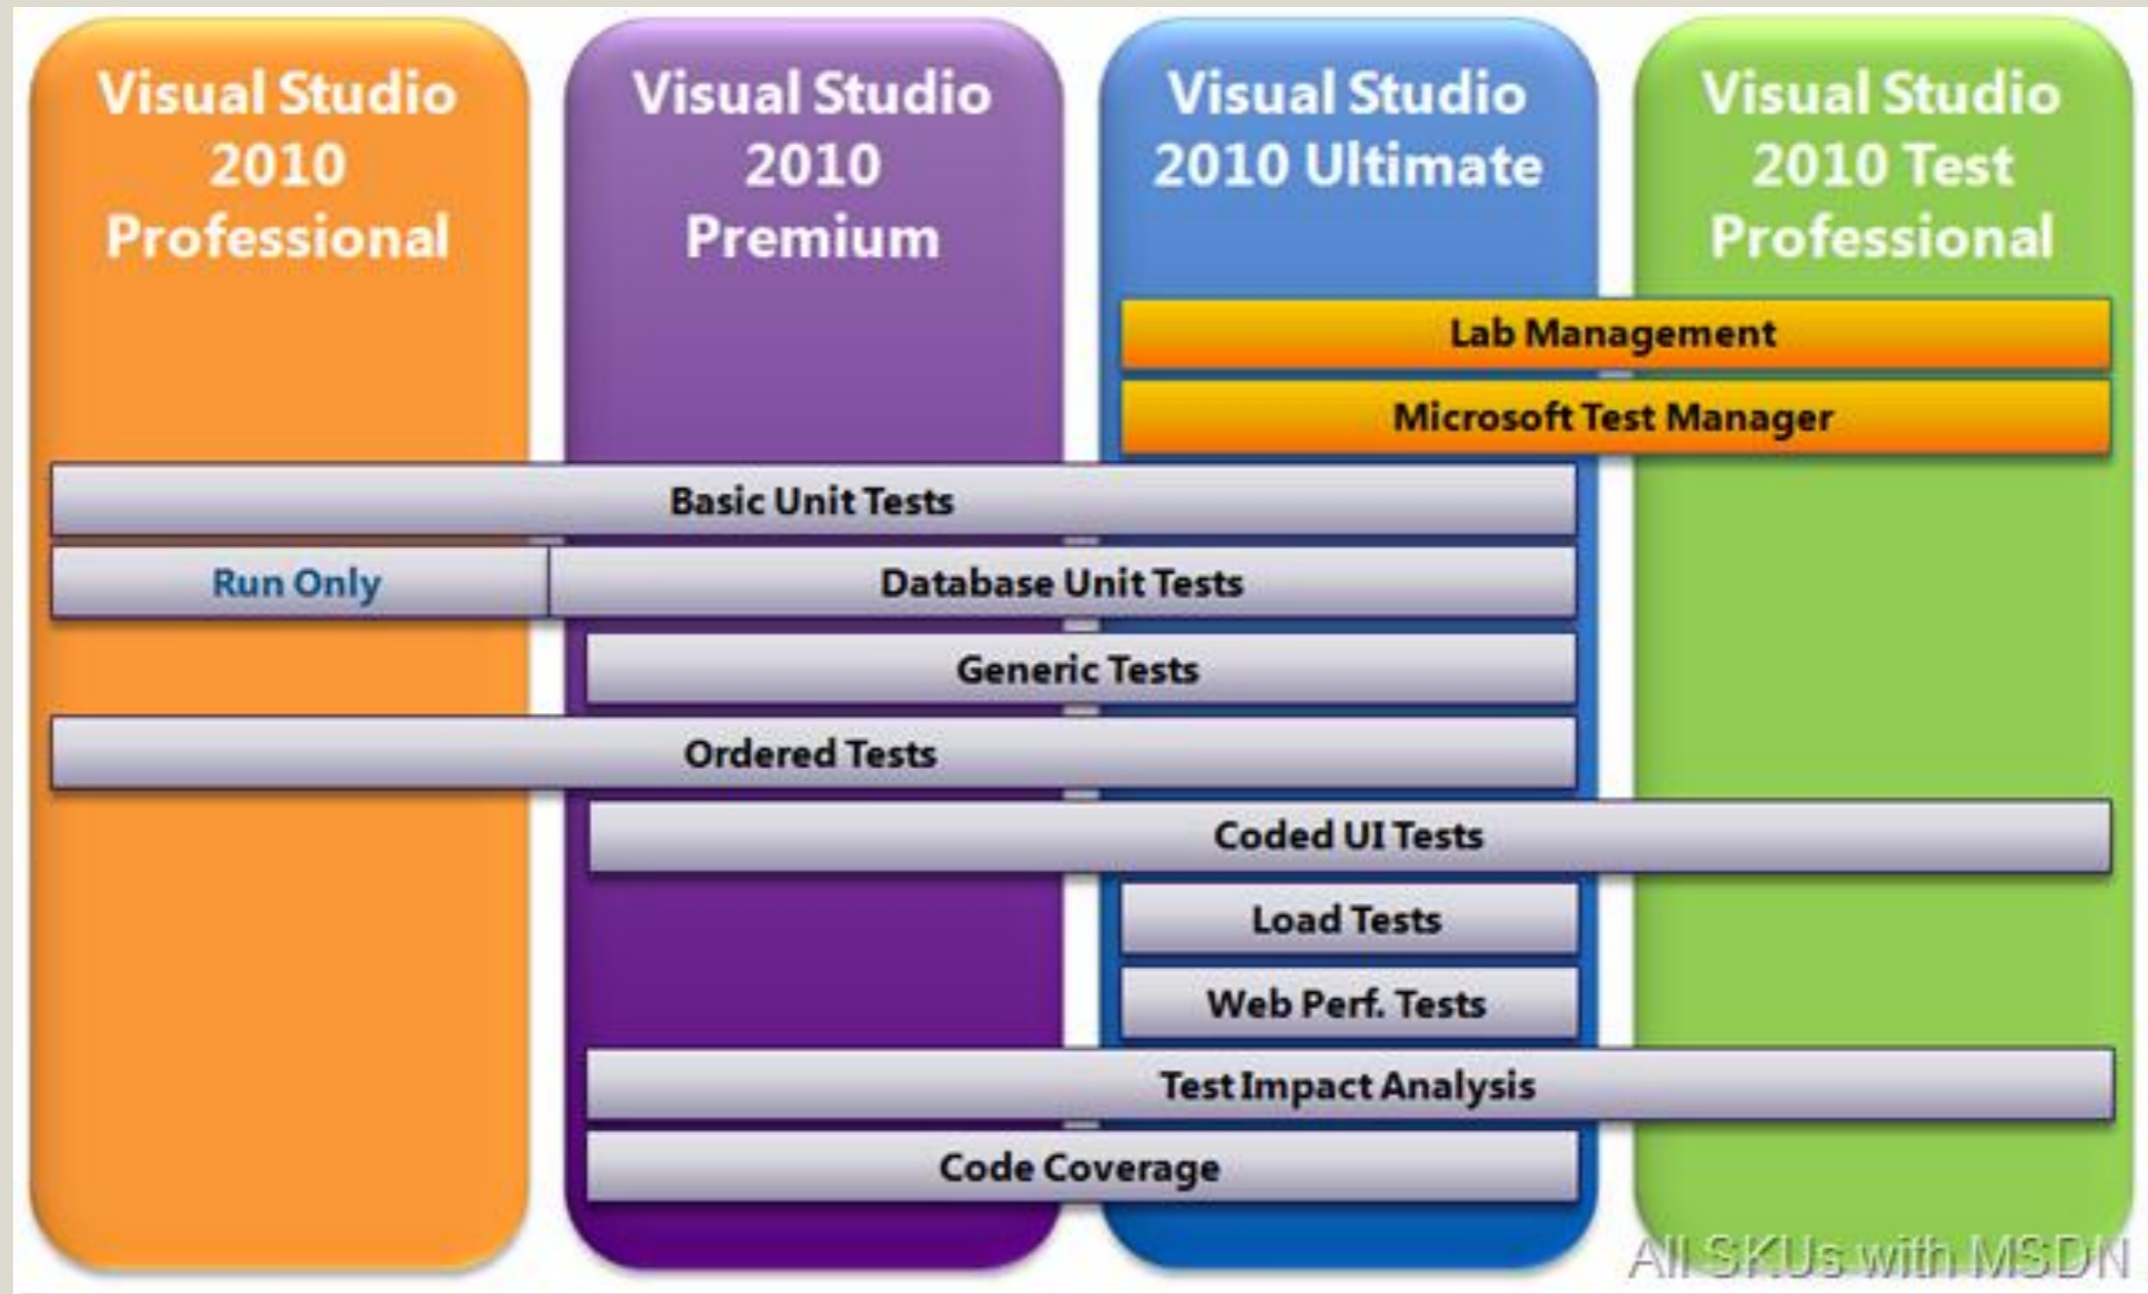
Visual Studio 2010 Professional

Visual Studio 2010 Premium

Visual Studio 2010 Ultimate

Visual Studio 2010 Test Professional

Lab Management

Microsoft Test Manager

Basic Unit Tests

Run Only

Database Unit Tests

Generic Tests

Ordered Tests

Coded UI Tests

Load Tests

Web Perf. Tests

Test Impact Analysis

Code Coverage

All SKUs with MSDN